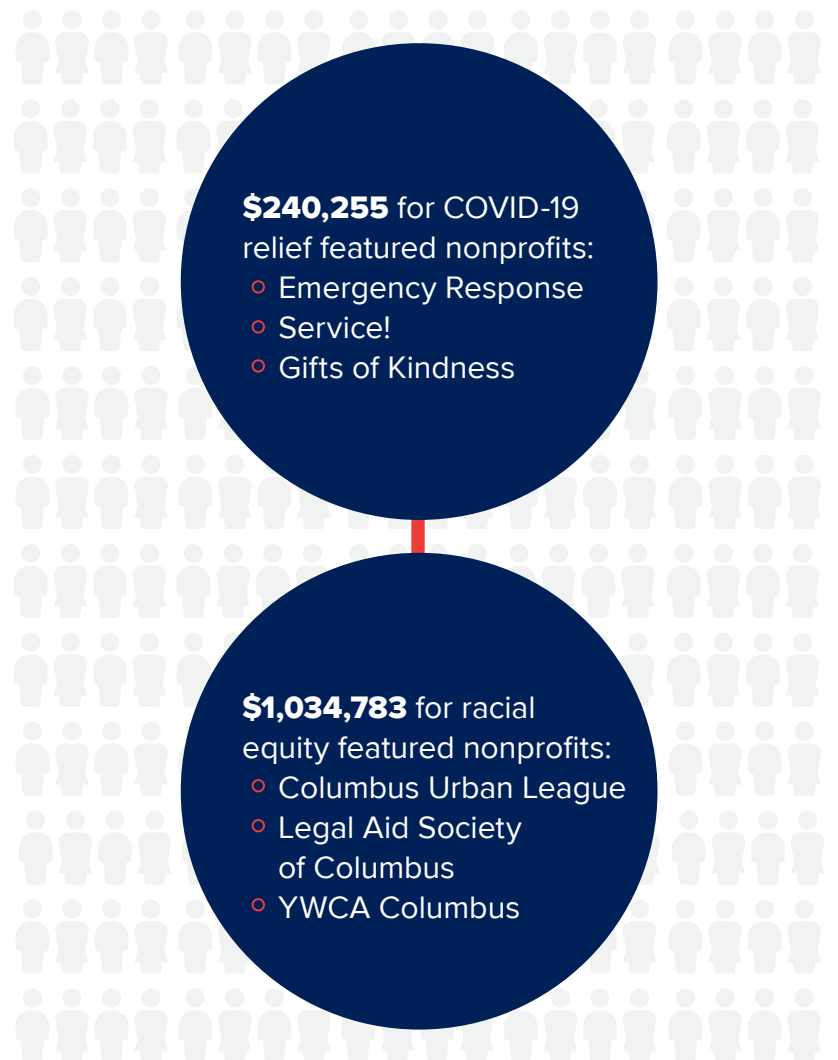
**$240,255** for COVID-19 relief featured nonprofits:

- Emergency Response
- Service!
- Gifts of Kindness

**$1,034,783** for racial equity featured nonprofits:

- Columbus Urban League
- Legal Aid Society of Columbus
- YWCA Columbus